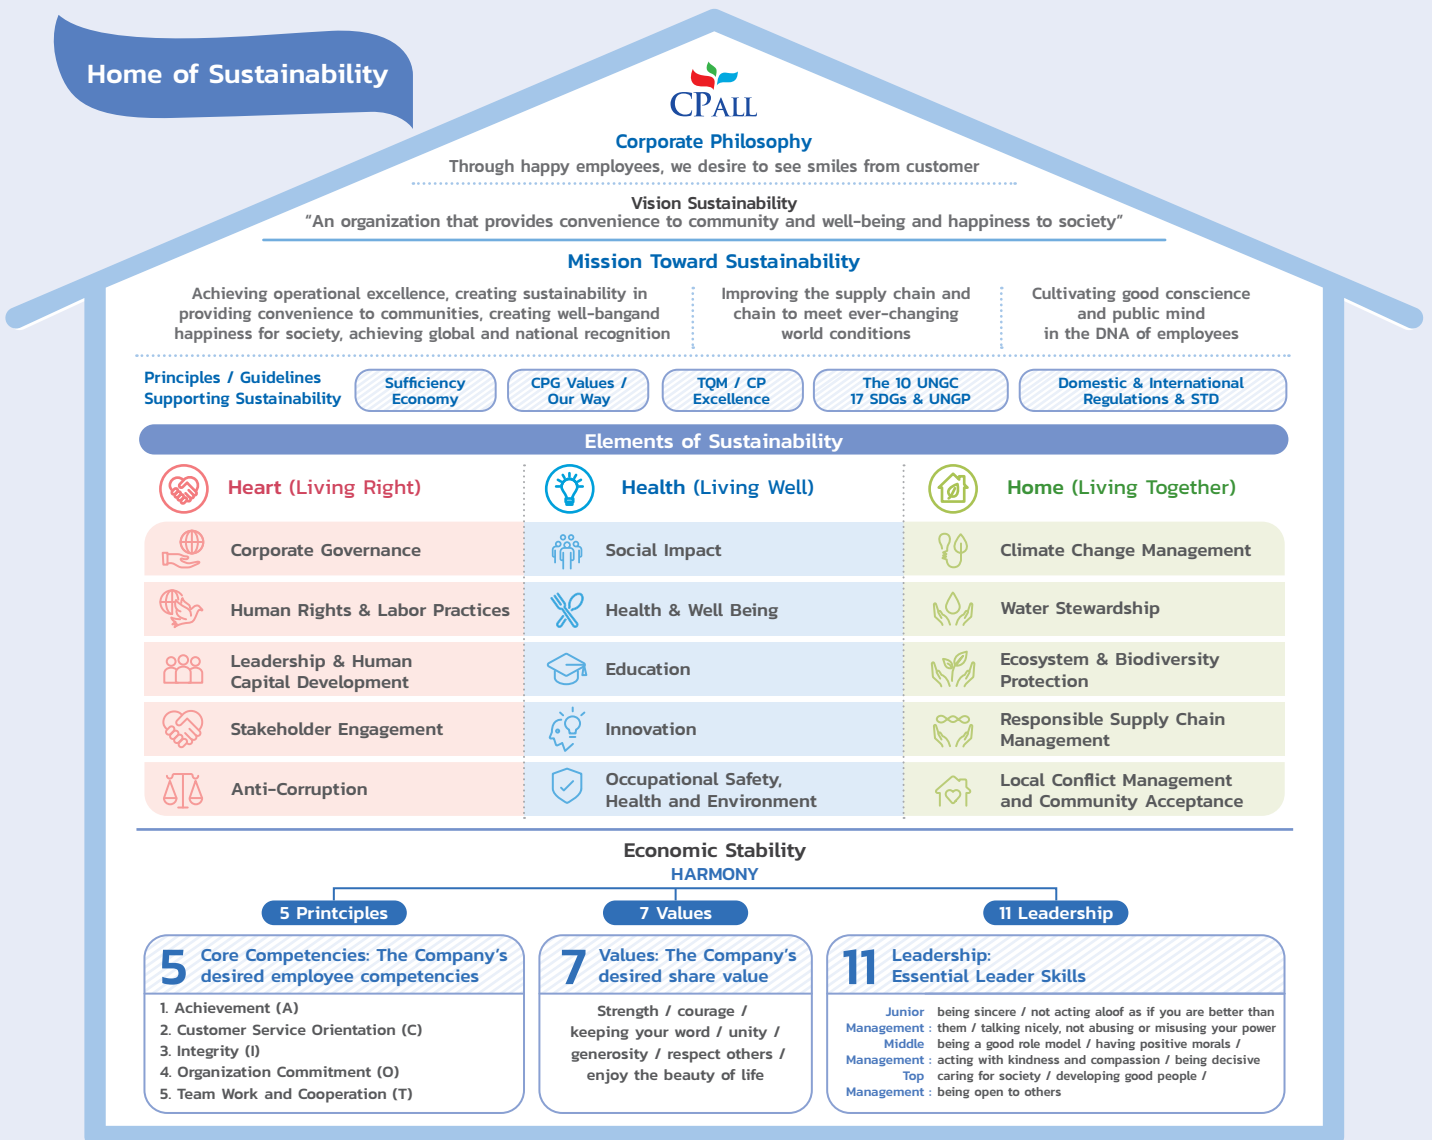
Home of Sustainability

CPALL

Corporate Philosophy
Through happy employees, we desire to see smiles from customer

Vision Sustainability
"An organization that provides convenience to community and well-being and happiness to society"

Mission Toward Sustainability

Achieving operational excellence, creating sustainability in providing convenience to communities, creating well-bangand happiness for society, achieving global and national recognition

Improving the supply chain and chain to meet ever-changing world conditions

Cultivating good conscience and public mind in the DNA of employees

Principles / Guidelines Supporting Sustainability

Sufficiency Economy

CPG Values / Our Way

TQM / CP Excellence

The 10 UNGC 17 SDGs & UNGP

Domestic & International Regulations & STD

Elements of Sustainability

Heart (Living Right)

Health (Living Well)

Home (Living Together)

Corporate Governance

Social Impact

Climate Change Management

Human Rights & Labor Practices

Health & Well Being

Water Stewardship

Leadership & Human Capital Development

Education

Ecosystem & Biodiversity Protection

Stakeholder Engagement

Innovation

Responsible Supply Chain Management

Anti-Corruption

Occupational Safety, Health and Environment

Local Conflict Management and Community Acceptance

Economic Stability
HARMONY

5 Printciples

7 Values

11 Leadership

5 Core Competencies: The Company's desired employee competencies

1. Achievement (A)
2. Customer Service Orientation (C)
3. Integrity (I)
4. Organization Commitment (O)
5. Team Work and Cooperation (T)

7 Values: The Company's desired share value

Strength / courage / keeping your word / unity / generosity / respect others / enjoy the beauty of life

11 Leadership: Essential Leader Skills

Junior Management : being sincere / not acting aloof as if you are better than them / talking nicely, not abusing or misusing your power
Middle Management : being a good role model / having positive morals / acting with kindness and compassion / being decisive
Top Management : caring for society / developing good people / being open to others